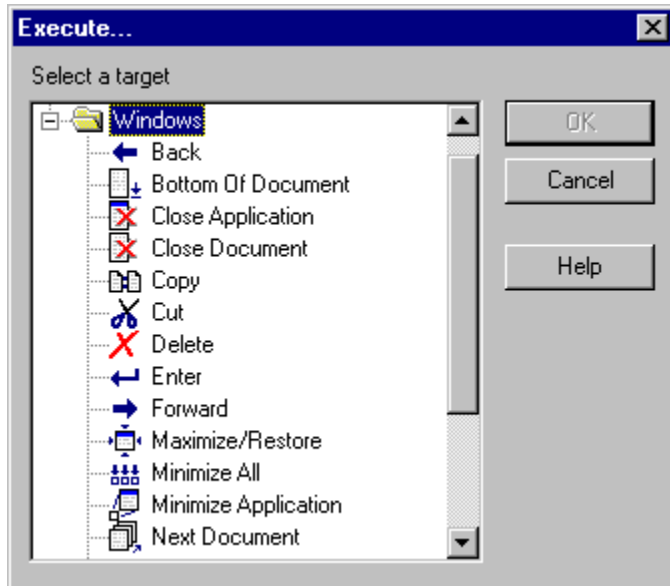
Execute...

Select a target

Windows
Back
Bottom Of Document
Close Application
Close Document
Copy
Cut
Delete
Enter
Forward
Maximize/Restore
Minimize All
Minimize Application
Next Document

OK

Cancel

Help